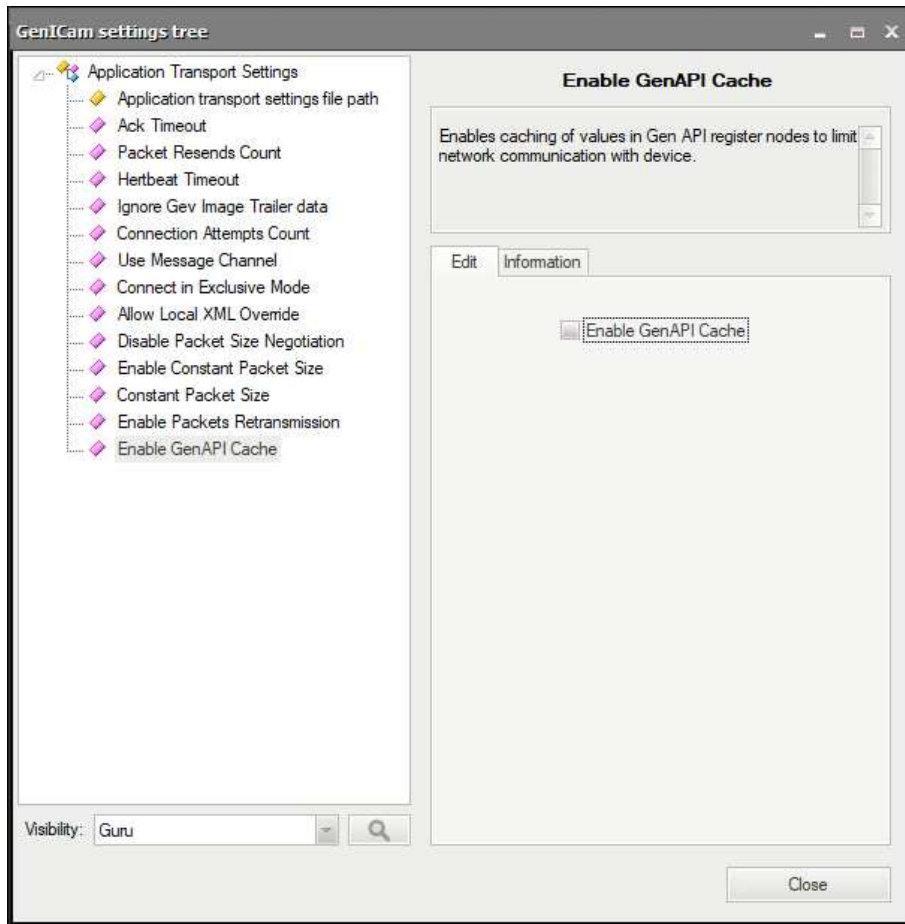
GenICam settings tree

Application Transport Settings
Application transport settings file path
Ack Timeout
Packet Resends Count
Hertbeat Timeout
Ignore Gev Image Trailer data
Connection Attempts Count
Use Message Channel
Connect in Exclusive Mode
Allow Local XML Override
Disable Packet Size Negotiation
Enable Constant Packet Size
Constant Packet Size
Enable Packets Retransmission
Enable GenAPI Cache

Visibility: Guru

Enable GenAPI Cache

Enables caching of values in Gen API register nodes to limit network communication with device.

Edit
Information

Enable GenAPI Cache

Close